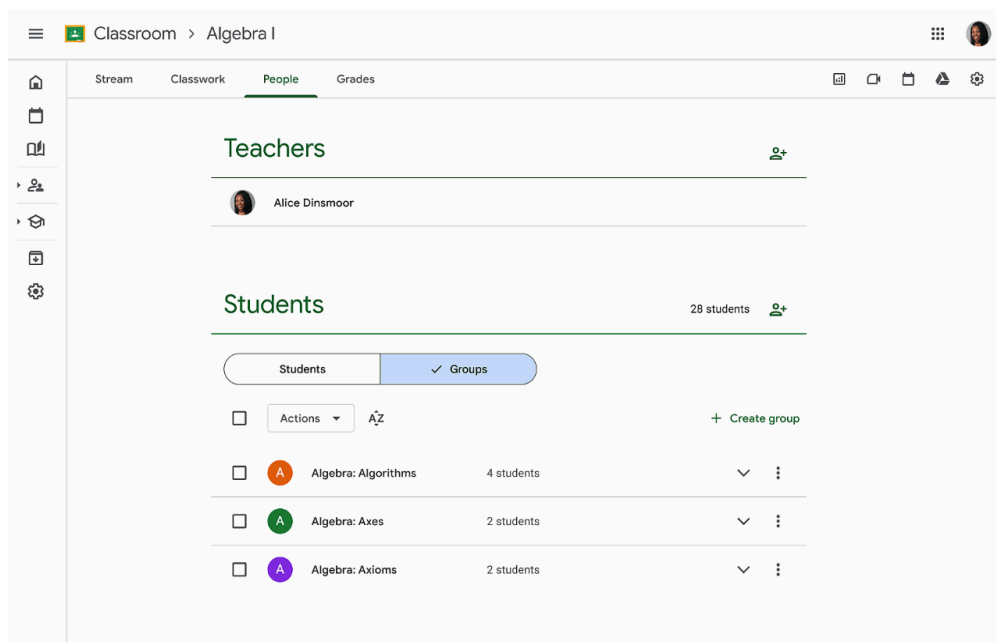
Classroom > Algebra I

Stream Classwork People Grades

Teachers

Alice Dinsmoor

Students

28 students

Students ✓ Groups

Actions

AZ

+ Create group

A Algebra: Algorithms 4 students

A Algebra: Axes 2 students

A Algebra: Axioms 2 students